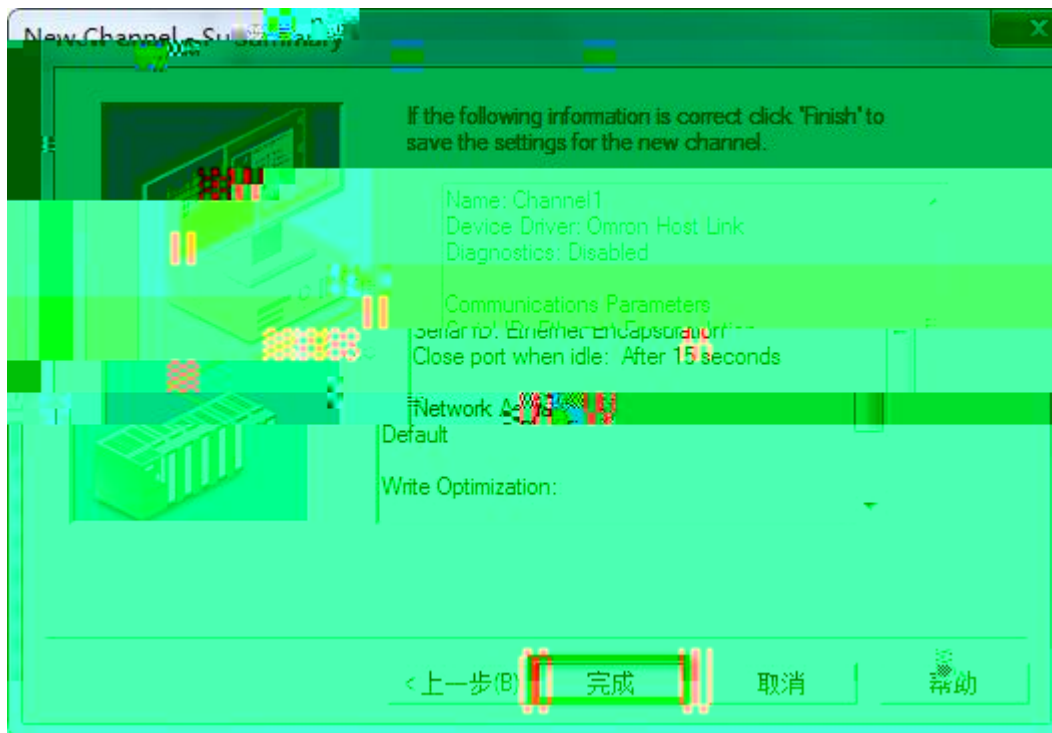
New Channel - Summary

If the following information is correct click 'Finish' to save the settings for the new channel.

Name: Channel1
Device Driver: Omron Host Link
Diagnostics: Disabled

Communications Parameters
Serial IO: Ethernet Encapsulation
Close port when idle: After 15 seconds

Network A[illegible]
Default

Write Optimization:

<上一步(B) 完成 取消 帮助